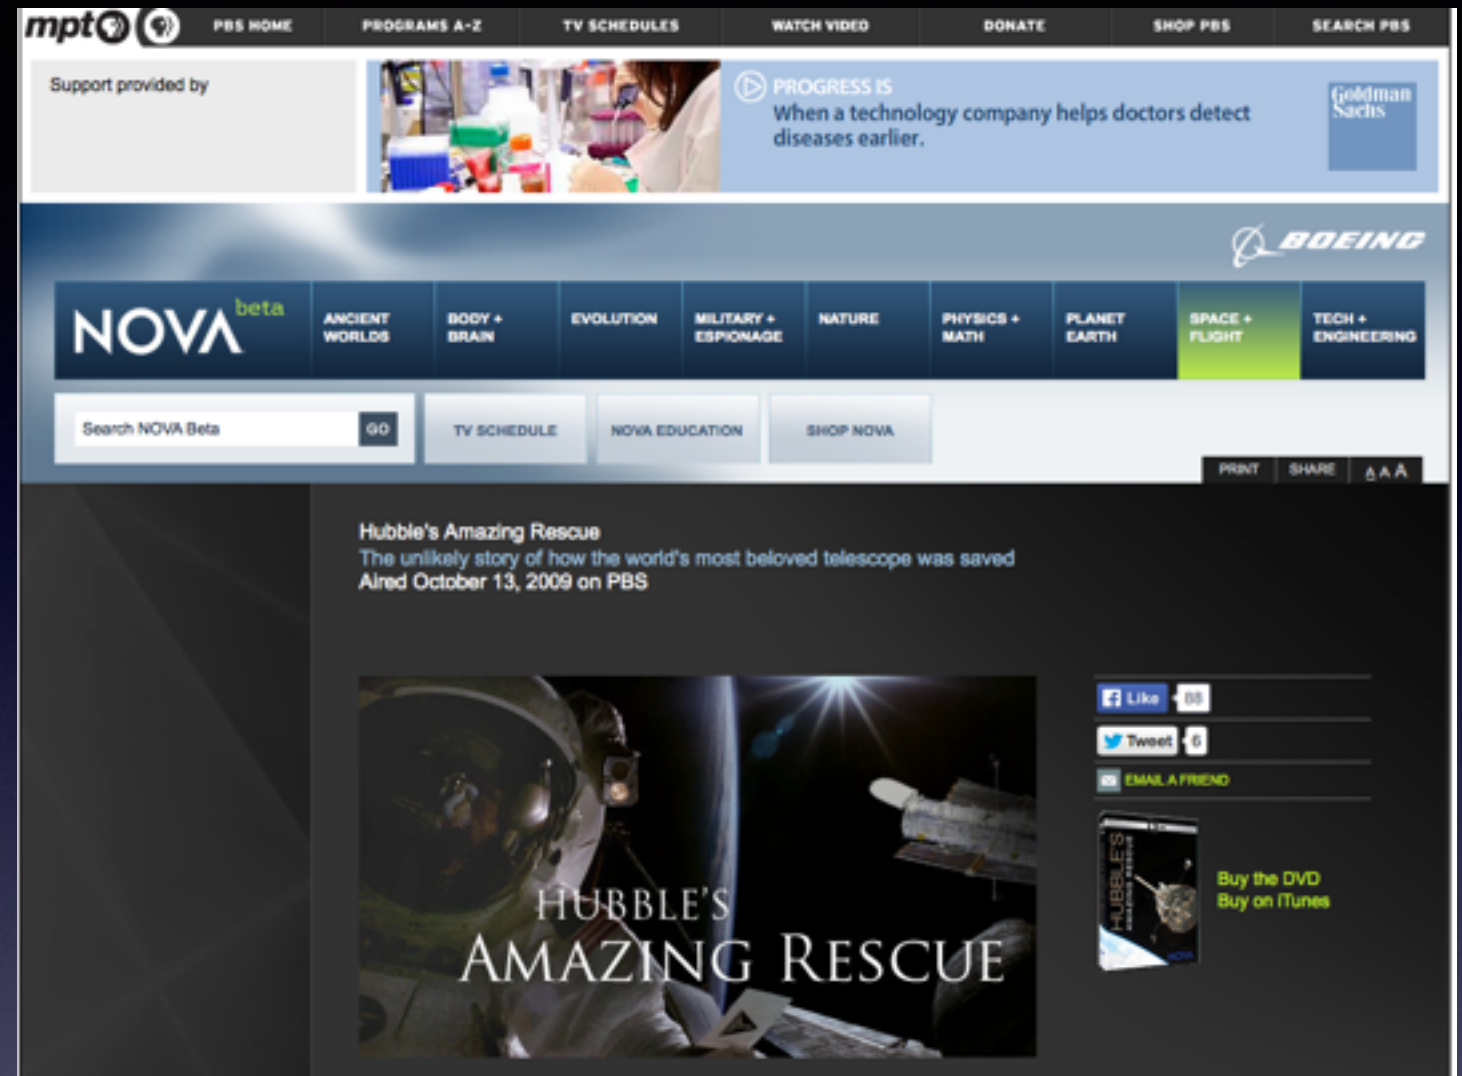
mpt PBS HOME PROGRAMS A-Z TV SCHEDULES WATCH VIDEO DONATE SHOP PBS SEARCH PBS

Support provided by

PROGRESS IS
When a technology company helps doctors detect diseases earlier.

Goldman Sachs

BOEING

NOVA beta

ANCIENT WORLDS
BODY + BRAIN
EVOLUTION
MILITARY + ESPIONAGE
NATURE
PHYSICS + MATH
PLANET EARTH
SPACE + FLIGHT
TECH + ENGINEERING

Search NOVA Beta GO

TV SCHEDULE
NOVA EDUCATION
SHOP NOVA

PRINT SHARE A A A

Hubble's Amazing Rescue
The unlikely story of how the world's most beloved telescope was saved
Aired October 13, 2009 on PBS

HUBBLE'S AMAZING RESCUE

Like 88
Tweet 6
EMAIL A FRIEND

HUBBLE'S AMAZING RESCUE

Buy the DVD
Buy on iTunes